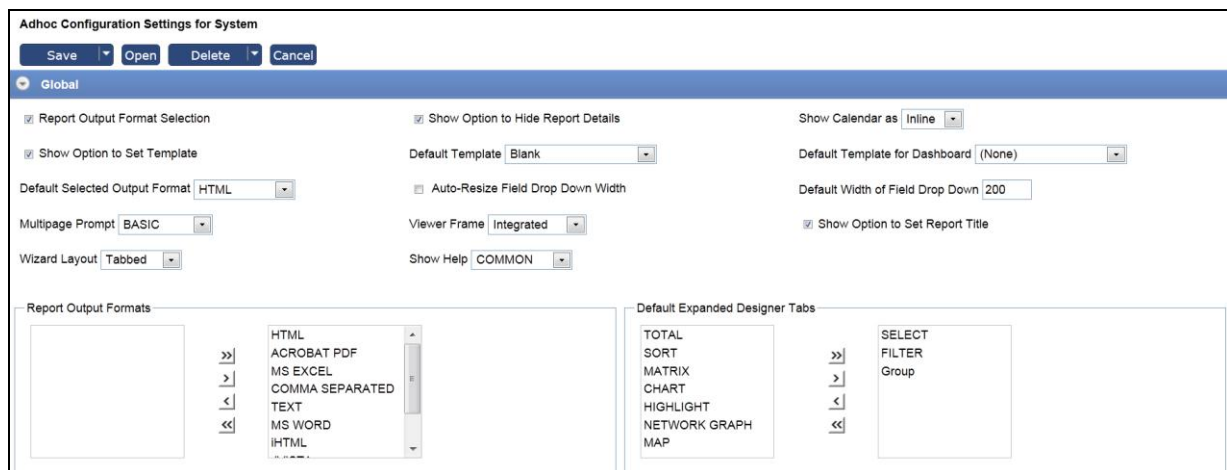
Adhoc Configuration Settings for System

Save | Open | Delete | Cancel

Global

Report Output Format Selection

Show Option to Hide Report Details

Show Calendar as Inline

Show Option to Set Template

Default Template Blank

Default Template for Dashboard (None)

Default Selected Output Format HTML

Auto-Resize Field Drop Down Width

Default Width of Field Drop Down 200

Multipage Prompt BASIC

Viewer Frame Integrated

Show Option to Set Report Title

Wizard Layout Tabbed

Show Help COMMON

Report Output Formats

»
>
<
«

HTML
ACROBAT PDF
MS EXCEL
COMMA SEPARATED
TEXT
MS WORD
iHTML
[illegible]

Default Expanded Designer Tabs

TOTAL
SORT
MATRIX
CHART
HIGHLIGHT
NETWORK GRAPH
MAP

»
>
<
«

SELECT
FILTER
Group